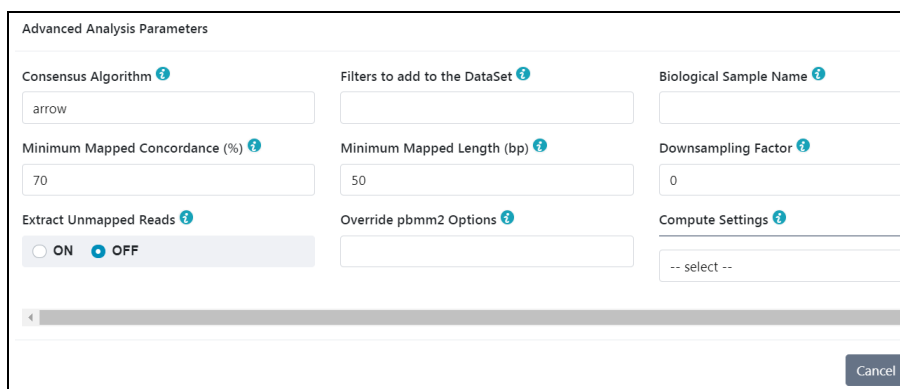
Advanced Analysis Parameters

Consensus Algorithm

arrow

Filters to add to the DataSet

Biological Sample Name

Minimum Mapped Concordance (%)

70

Minimum Mapped Length (bp)

50

Downsampling Factor

0

Extract Unmapped Reads

ON OFF

Override pbmm2 Options

Compute Settings

-- select --

Cancel